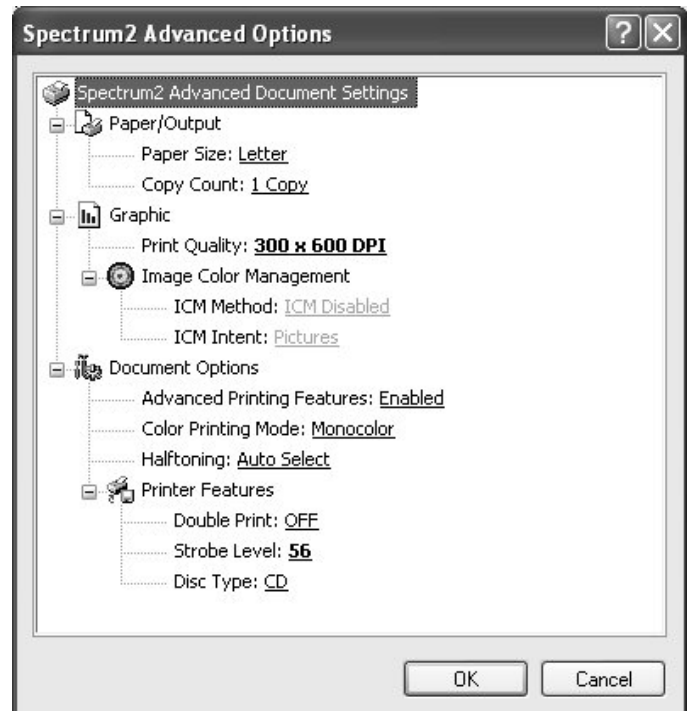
Spectrum2 Advanced Options

Spectrum2 Advanced Document Settings
Paper/Output
Paper Size: Letter
Copy Count: 1 Copy
Graphic
Print Quality: 300 x 600 DPI
Image Color Management
ICM Method: ICM Disabled
ICM Intent: Pictures
Document Options
Advanced Printing Features: Enabled
Color Printing Mode: Monocolor
Halftoning: Auto Select
Printer Features
Double Print: OFF
Strobe Level: 56
Disc Type: CD

OK
Cancel